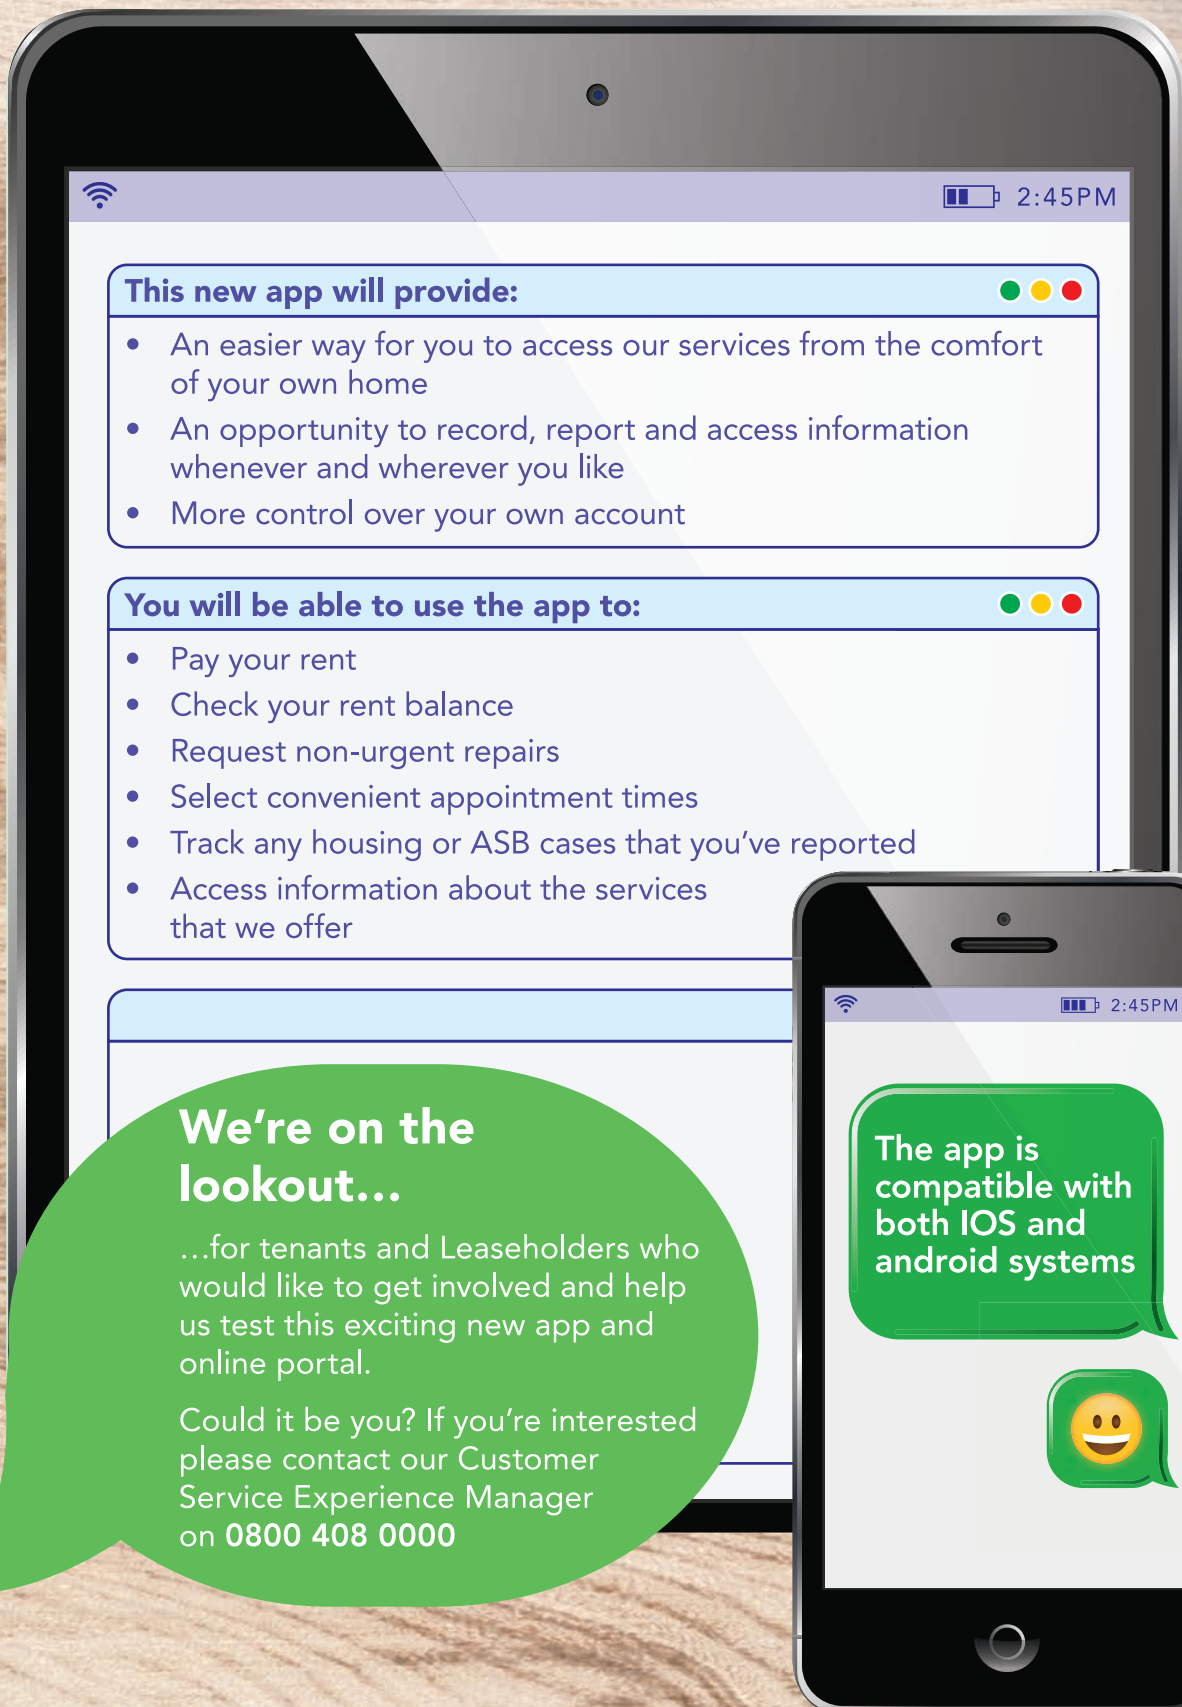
2:45PM

This new app will provide:

- An easier way for you to access our services from the comfort of your own home
- An opportunity to record, report and access information whenever and wherever you like
- More control over your own account

You will be able to use the app to:

- Pay your rent
- Check your rent balance
- Request non-urgent repairs
- Select convenient appointment times
- Track any housing or ASB cases that you've reported
- Access information about the services that we offer

We're on the lookout...

...for tenants and Leaseholders who would like to get involved and help us test this exciting new app and online portal.

Could it be you? If you're interested please contact our Customer Service Experience Manager on 0800 408 0000

2:45PM

The app is compatible with both IOS and android systems